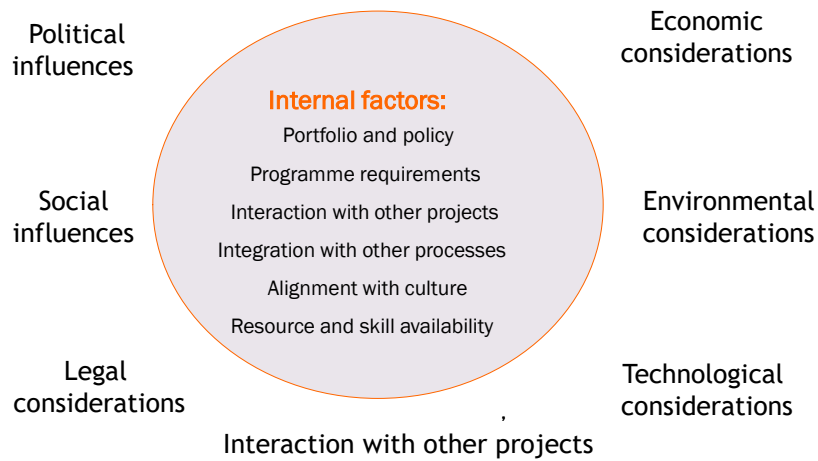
Political influences

Economic considerations

Internal factors:

Portfolio and policy

Programme requirements

Interaction with other projects

Integration with other processes

Alignment with culture

Resource and skill availability

Social influences

Environmental considerations

Legal considerations

Technological considerations

Interaction with other projects